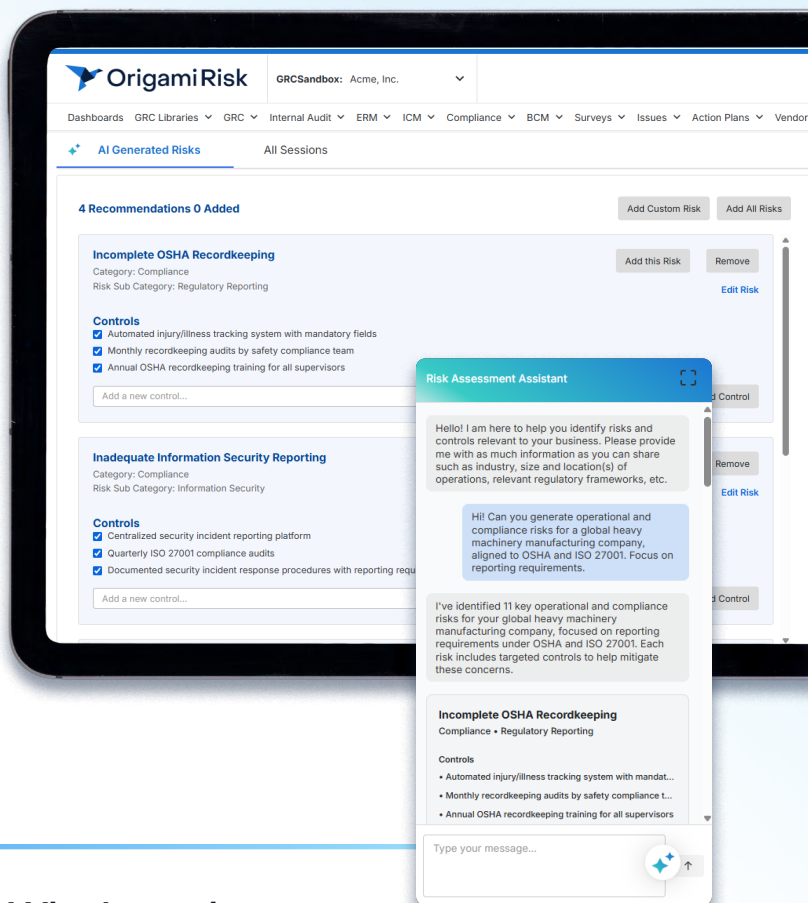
Origami Risk

GRCSandbox: Acme, Inc.

Dashboards GRC Libraries GRC Internal Audit ERM ICM Compliance BCM Surveys Issues Action Plans Vendor

AI Generated Risks All Sessions

4 Recommendations 0 Added

Add Custom Risk Add All Risks

Incomplete OSHA Recordkeeping
Category: Compliance
Risk Sub Category: Regulatory Reporting

Add this Risk Remove
Edit Risk

Controls
Automated injury/illness tracking system with mandatory fields
Monthly recordkeeping audits by safety compliance team
Annual OSHA recordkeeping training for all supervisors

Add a new control...
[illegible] Control

Inadequate Information Security Reporting
Category: Compliance
Risk Sub Category: Information Security

Remove
Edit Risk

Controls
Centralized security incident reporting platform
Quarterly ISO 27001 compliance audits
Documented security incident response procedures with reporting requ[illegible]

Add a new control...
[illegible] Control

Risk Assessment Assistant

Hello! I am here to help you identify risks and controls relevant to your business. Please provide me with as much information as you can share such as industry, size and location(s) of operations, relevant regulatory frameworks, etc.

Hi! Can you generate operational and compliance risks for a global heavy machinery manufacturing company, aligned to OSHA and ISO 27001. Focus on reporting requirements.

I've identified 11 key operational and compliance risks for your global heavy machinery manufacturing company, focused on reporting requirements under OSHA and ISO 27001. Each risk includes targeted controls to help mitigate these concerns.

Incomplete OSHA Recordkeeping
Compliance • Regulatory Reporting

Controls
• Automated injury/illness tracking system with mandat...
• Monthly recordkeeping audits by safety compliance t...
• Annual OSHA recordkeeping training for all supervisors

Type your message...